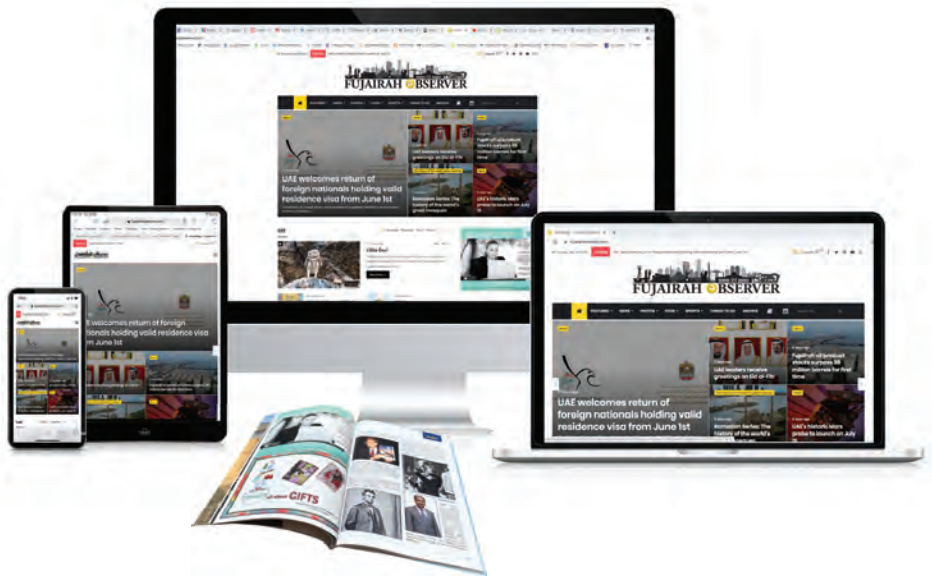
FUJAIRAH OBSERVER

UAE welcomes return of foreign nationals holding valid residence visa from June 1st

UAE leaders receive greetings on Eid al-Fitr

Fujairah oil product stocks surpass 10 million barrels for first time

Ramadan Series: The history of the world's great mosques

UAE's historic Mars probe to launch on July

FUJAIRAH OBSERVER

UAE welcomes return of foreign nationals holding valid residence visa from June 1st

UAE leaders receive greetings on Eid al-Fitr

Fujairah oil product stocks surpass 10 million barrels for first time

Ramadan Series: The history of the world's

UAE's historic Mars probe to launch on July

UAE welcomes return of foreign nationals holding valid residence visa from June 1st

GIFTS